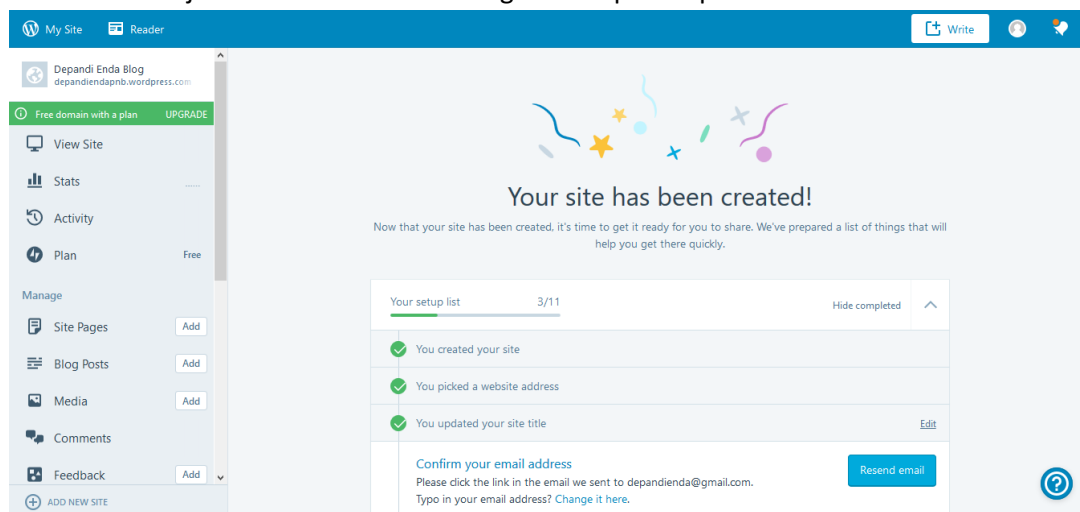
My Site
Reader
Write

Depandi Enda Blog
depandiendapnb.wordpress.com

Free domain with a plan UPGRADE

View Site
Stats
Activity
Plan Free

Manage
Site Pages Add
Blog Posts Add
Media Add
Comments
Feedback Add

ADD NEW SITE

Your site has been created!

Now that your site has been created, it's time to get it ready for you to share. We've prepared a list of things that will help you get there quickly.

Your setup list 3/11
Hide completed

You created your site
You picked a website address
You updated your site title Edit

Confirm your email address
Please click the link in the email we sent to depandienda@gmail.com.
Typo in your email address? Change it here.
Resend email